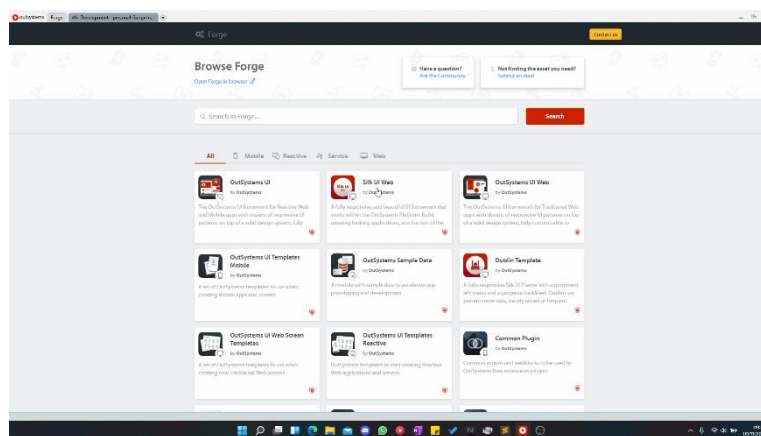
outsystems Forge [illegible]

Forge

Contact us

Browse Forge

Open Forge in browser

Have a question? Ask the Community

Not finding the asset you need? Submit an idea!

Search in Forge...

Search

All Mobile Reactive Service Web

OutSystems UI
by OutSystems
The OutSystems UI Framework for Reactive Web and Mobile apps with dozens of responsive UI patterns on top of a solid design system, fully

Silk UI Web
by OutSystems
A fully responsive and beautiful UI framework that works within the OutSystems Platform. Build amazing looking applications, in a fraction of the

OutSystems UI Web
by OutSystems
The OutSystems UI Framework for Traditional Web apps with dozens of responsive UI patterns on top of a solid design system, fully customizable to

OutSystems UI Templates Mobile
by OutSystems
A set of OutSystems templates to use when creating Mobile apps and screens.

OutSystems Sample Data
by OutSystems
A module with sample data to accelerate app prototyping and development.

Dublin Template
by OutSystems
A fully responsive Silk UI Theme with a prominent left menu and a gorgeous backfilled. Dublin can present more data, mostly aimed at frequent

OutSystems UI Web Screen Templates
by OutSystems
A set of OutSystems templates to use when creating new Traditional Web screens.

OutSystems UI Templates Reactive
by OutSystems
OutSystems templates to start creating Reactive Web applications and screens.

Common Plugin
by OutSystems
Common actions and weblocks to to be used by OutSystems Now extensions plugins.